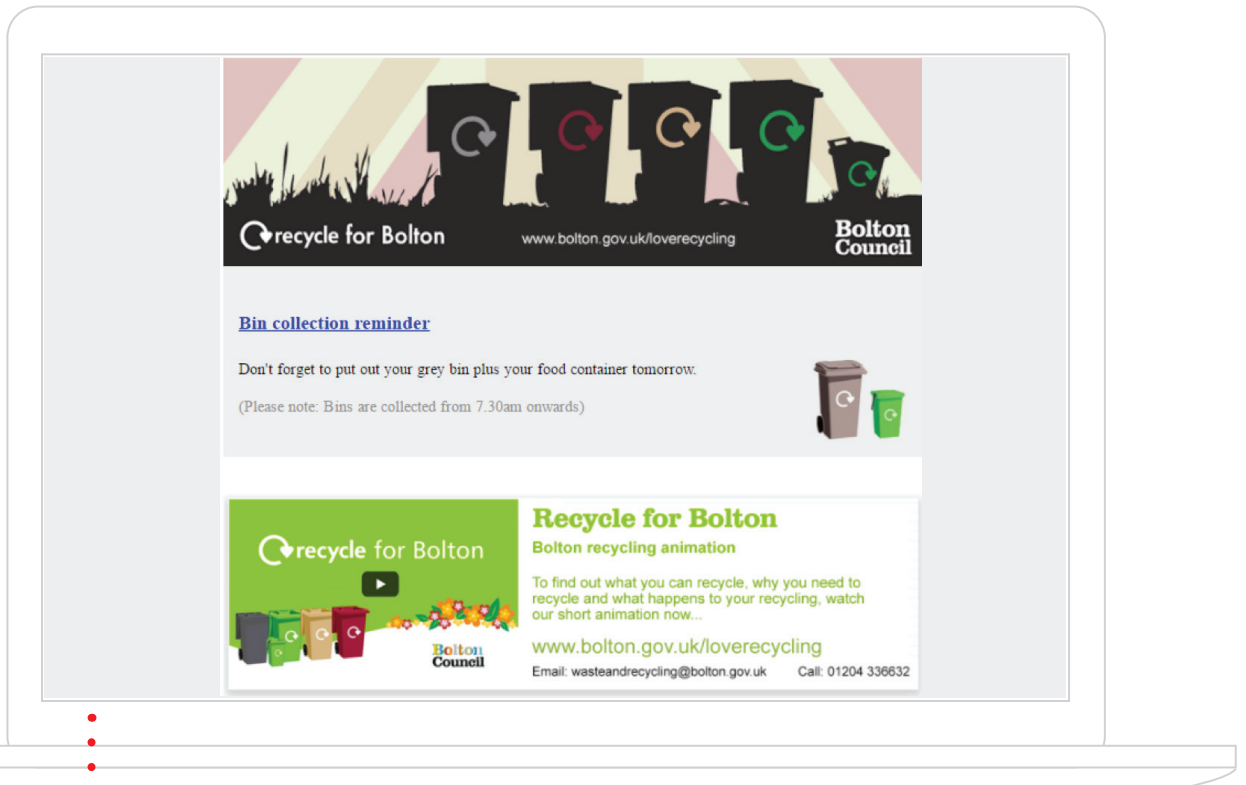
recycle for Bolton

www.bolton.gov.uk/loverecycling

Bolton Council

Bin collection reminder

Don't forget to put out your grey bin plus your food container tomorrow.

(Please note: Bins are collected from 7.30am onwards)

recycle for Bolton

Bolton Council

Recycle for Bolton

Bolton recycling animation

To find out what you can recycle, why you need to recycle and what happens to your recycling, watch our short animation now...

www.bolton.gov.uk/loverecycling

Email: wasteandrecycling@bolton.gov.uk

Call: 01204 336632